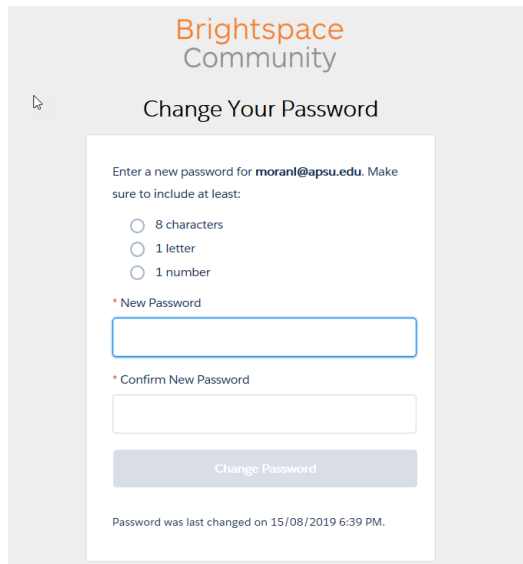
Brightspace
Community

Change Your Password

Enter a new password for **moranl@apsu.edu**. Make sure to include at least:

8 characters
1 letter
1 number

* New Password

* Confirm New Password

Change Password

Password was last changed on 15/08/2019 6:39 PM.